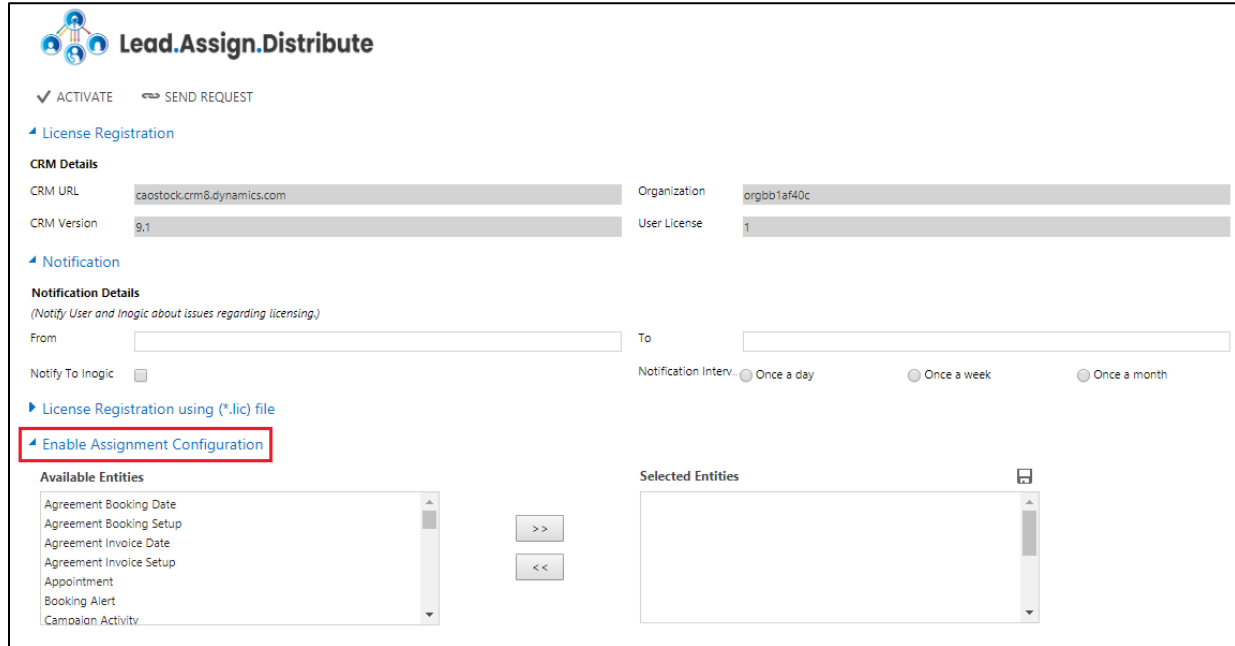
Lead.Assign.Distribute

ACTIVATE SEND REQUEST

License Registration

CRM Details

CRM URL caostock.crm8.dynamics.com

Organization orgbb1af40c

CRM Version 9.1

User License 1

Notification

Notification Details

(Notify User and Inogic about issues regarding licensing.)

From

To

Notify To Inogic

Notification Interv... Once a day Once a week Once a month

License Registration using (*.lic) file

Enable Assignment Configuration

Available Entities

Agreement Booking Date
Agreement Booking Setup
Agreement Invoice Date
Agreement Invoice Setup
Appointment
Booking Alert
Campaign Activity

>>

<<

Selected Entities